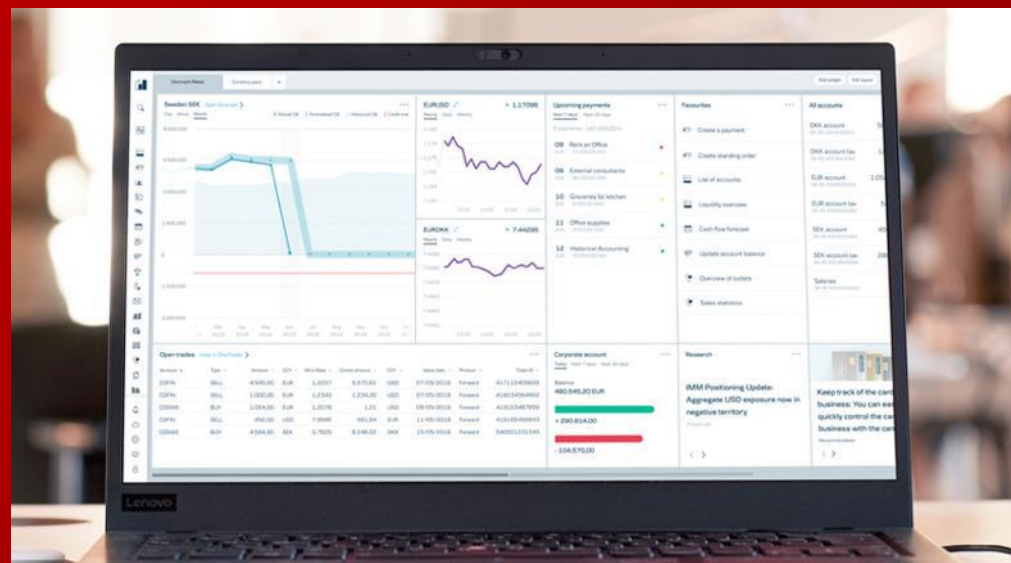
Sweden SEK

EURUSD 1.17096

EURDKK 7.44295

Upcoming payments

09 Rent an Office

06 External consultants

10 Groceries for kitchen

11 Office supplies

12 Historical Accounting

Favourites

Create a payment

Create standing order

List of accounts

Liquidity overview

Cash flow forecast

Update account balance

Overview of outlets

Sales statistics

All accounts

DKK account

DKK account tax

EUR account

EUR account tax

SEK account

SEK account tax

Salaries

Open trades

| Account | Type | Amount | CCY | All-in Rate | Contra amount | CCY | Value date | Product |
|---|---|---|---|---|---|---|---|---|
| CDFN | SELL | 4,545.00 | EUR | 1.2057 | 5,570.81 | USD | 07/05/2018 | Forward |
| CDFN | SELL | 1,000.00 | EUR | 1.2342 | 1,234.00 | USD | 07/05/2018 | Forward |
| CDSAB | BUY | 1,024.00 | EUR | 1.2076 | 1.21 | USD | 09/05/2018 | Forward |
| CDFN | SELL | 456.00 | EUR | 1.2076 | 561.84 | EUR | 11/05/2018 | Forward |
| CDSAB | BUY | 4,594.80 | SEK | 3.7826 | 8,146.00 | DKK | 15/05/2018 | Forward |

Corporate account

Balance

490,545.20 EUR

+ 290,614.00

- 104,570.00

Research

IMM Positioning Update: Aggregate USD exposure now in negative territory

Keep track of the card business: You can eas quickly control the ca business with the car

Lenovo